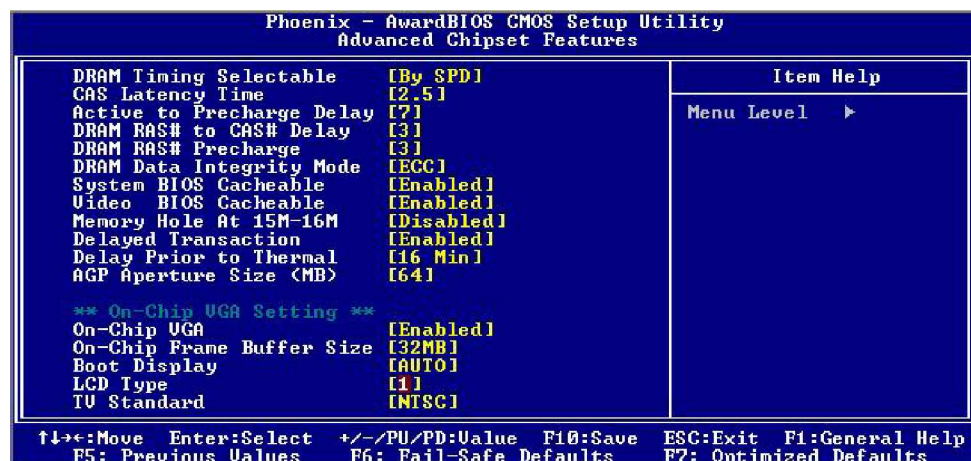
Phoenix - AwardBIOS CMOS Setup Utility
Advanced Chipset Features

DRAM Timing Selectable [By SPD]
CAS Latency Time [2.5]
Active to Precharge Delay [7]
DRAM RAS# to CAS# Delay [3]
DRAM RAS# Precharge [3]
DRAM Data Integrity Mode [ECC]
System BIOS Cacheable [Enabled]
Video BIOS Cacheable [Enabled]
Memory Hole At 15M-16M [Disabled]
Delayed Transaction [Enabled]
Delay Prior to Thermal [16 Min]
AGP Aperture Size (MB) [64]

** On-Chip VGA Setting **
On-Chip VGA [Enabled]
On-Chip Frame Buffer Size [32MB]
Boot Display [AUTO]
LCD Type [1]
TV Standard [NTSC]

Item Help

Menu Level ▶

↑↓→←:Move Enter:Select +/-/PU/PD:Value F10:Save ESC:Exit F1:General Help
F5: Previous Values F6: Fail-Safe Defaults F7: Optimized Defaults